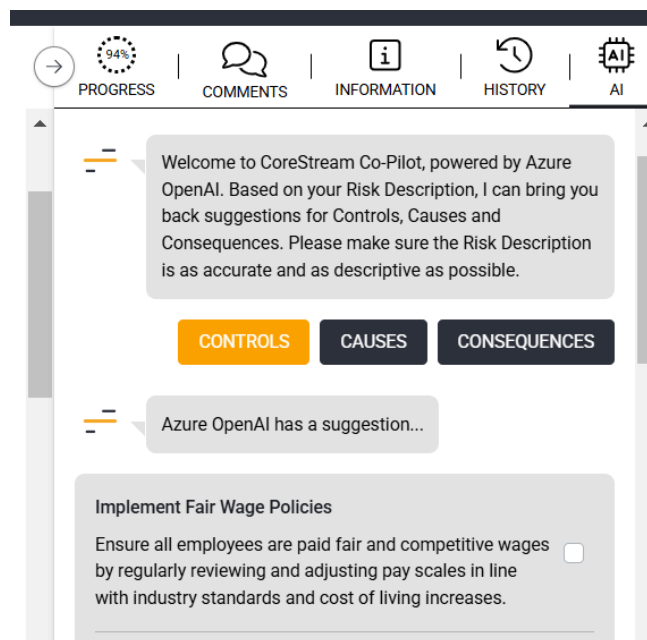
94%
PROGRESS | COMMENTS | INFORMATION | HISTORY | AI

Welcome to CoreStream Co-Pilot, powered by Azure OpenAI. Based on your Risk Description, I can bring you back suggestions for Controls, Causes and Consequences. Please make sure the Risk Description is as accurate and as descriptive as possible.

CONTROLS CAUSES CONSEQUENCES

Azure OpenAI has a suggestion...

Implement Fair Wage Policies

Ensure all employees are paid fair and competitive wages by regularly reviewing and adjusting pay scales in line with industry standards and cost of living increases.